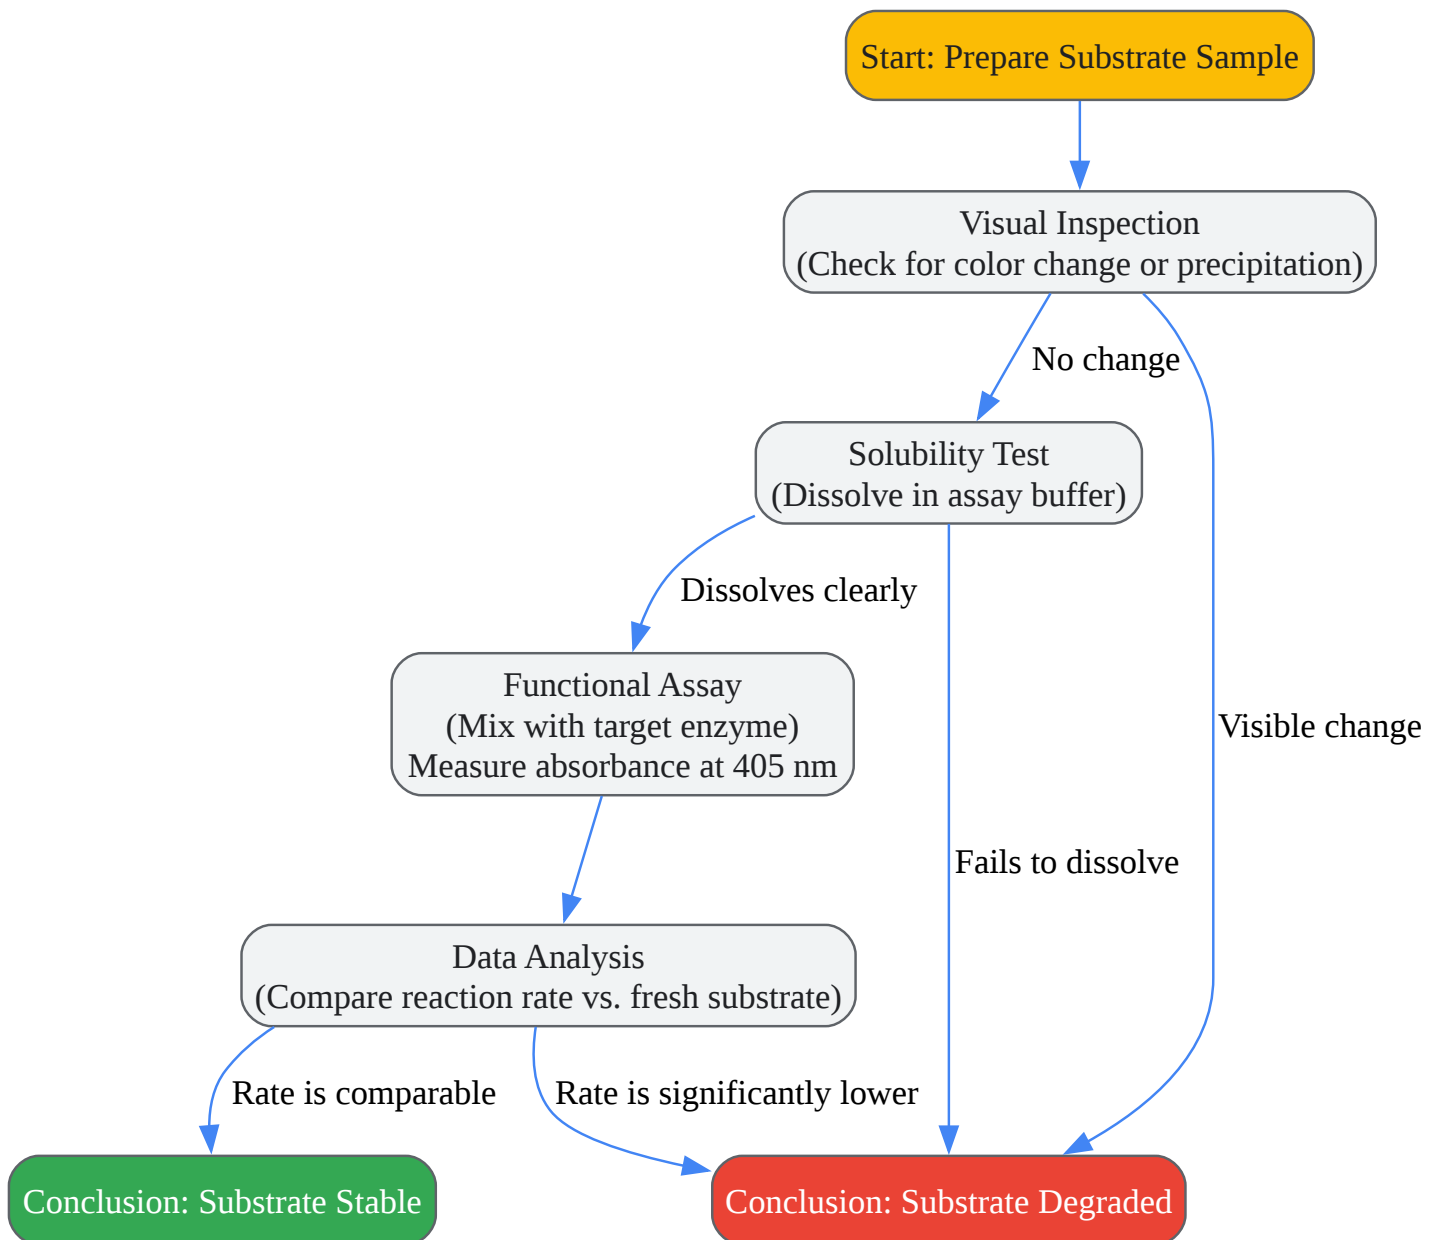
Start: Prepare Substrate Sample

Visual Inspection
(Check for color change or precipitation)

No change

Visible change

Solubility Test
(Dissolve in assay buffer)

Dissolves clearly

Fails to dissolve

Functional Assay
(Mix with target enzyme)
Measure absorbance at 405 nm

Data Analysis
(Compare reaction rate vs. fresh substrate)

Rate is comparable

Rate is significantly lower

Conclusion: Substrate Stable

Conclusion: Substrate Degraded